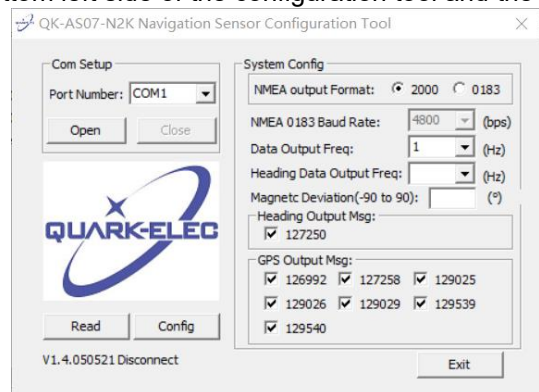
QK-AS07-N2K Navigation Sensor Configuration Tool

×

Com Setup

Port Number: COM1

Open

Close

QUARK-ELEC

Read

Config

V1.4.050521 Disconnect

System Config

NMEA output Format: 2000 0183

NMEA 0183 Baud Rate: 4800 (bps)

Data Output Freq: 1 (Hz)

Heading Data Output Freq: (Hz)

Magnetc Deviation(-90 to 90): (°)

Heading Output Msg:

127250

GPS Output Msg:

126992 127258 129025

129026 129029 129539

129540

Exit